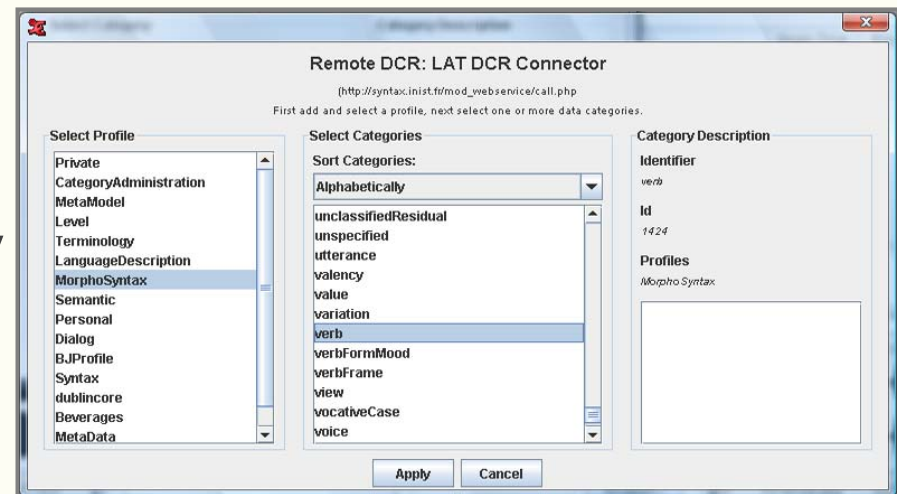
Remote DCR: LAT DCR Connector

(http://syntax.inist.fr/mod_webservice/call.php

First add and select a profile, next select one or more data categories.

Select Profile

Private
CategoryAdministration
MetaModel
Level
Terminology
LanguageDescription
MorphoSyntax
Semantic
Personal
Dialog
BJProfile
Syntax
dublincore
Beverages
MetaData

Select Categories

Sort Categories:

Alphabetically

unclassifiedResidual
unspecified
utterance
valency
value
variation
verb
verbFormMood
verbFrame
view
vocativeCase
voice

Category Description

Identifier

verb

Id

1424

Profiles

Morpho Syntax

Apply

Cancel